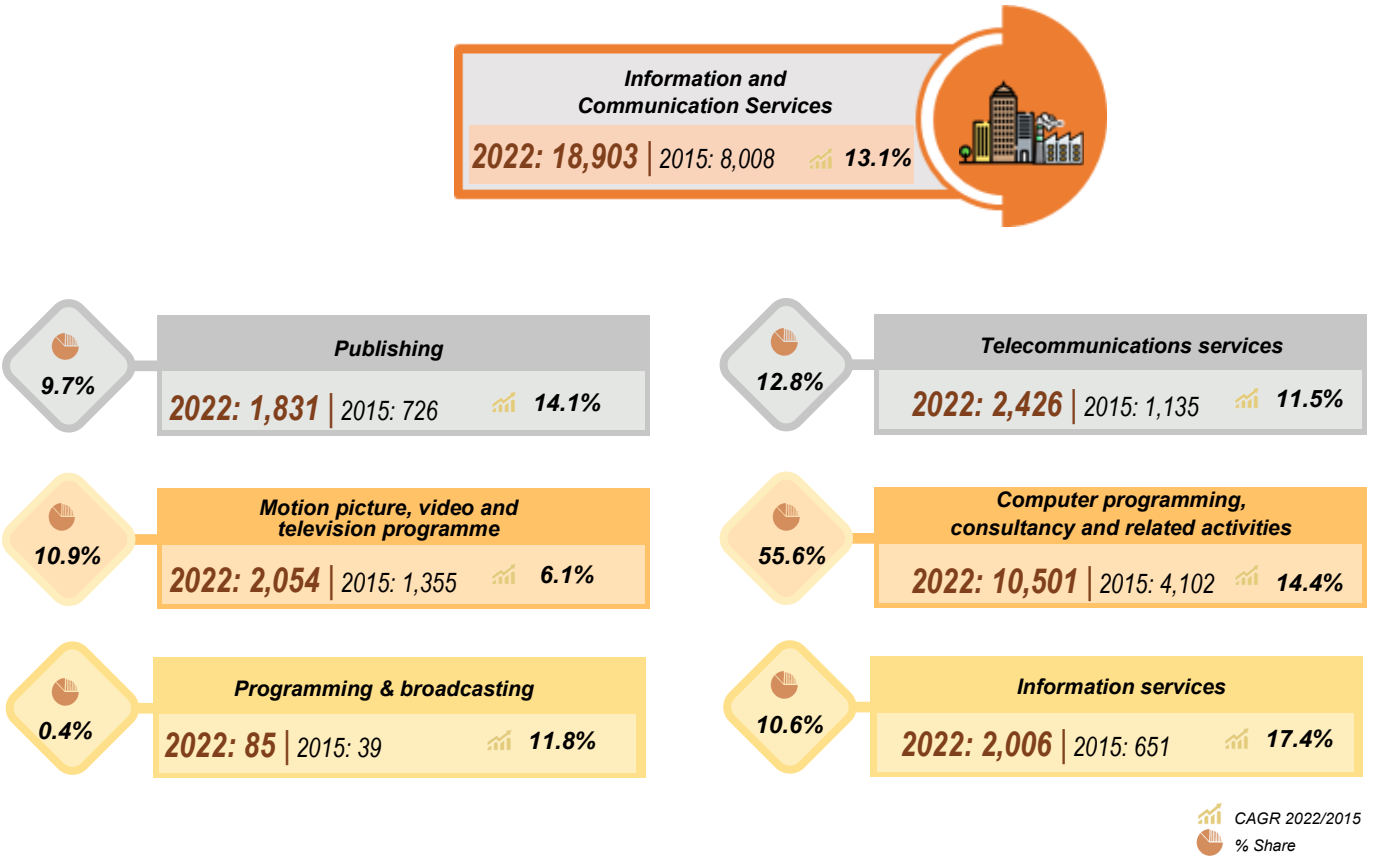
Information and Communication Services

2022: 18,903 | 2015: 8,008 13.1%

9.7%

Publishing

2022: 1,831 | 2015: 726 14.1%

12.8%

Telecommunications services

2022: 2,426 | 2015: 1,135 11.5%

10.9%

Motion picture, video and television programme

2022: 2,054 | 2015: 1,355 6.1%

55.6%

Computer programming, consultancy and related activities

2022: 10,501 | 2015: 4,102 14.4%

0.4%

Programming & broadcasting

2022: 85 | 2015: 39 11.8%

10.6%

Information services

2022: 2,006 | 2015: 651 17.4%

CAGR 2022/2015

% Share